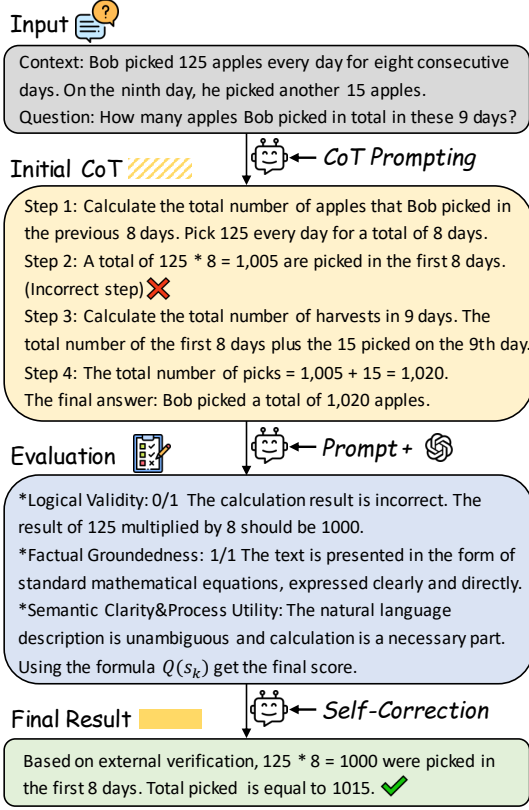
Input

Context: Bob picked 125 apples every day for eight consecutive days. On the ninth day, he picked another 15 apples.
Question: How many apples Bob picked in total in these 9 days?

Initial CoT

CoT Prompting

Step 1: Calculate the total number of apples that Bob picked in the previous 8 days. Pick 125 every day for a total of 8 days.
Step 2: A total of 125 * 8 = 1,005 are picked in the first 8 days. (Incorrect step)
Step 3: Calculate the total number of harvests in 9 days. The total number of the first 8 days plus the 15 picked on the 9th day.
Step 4: The total number of picks = 1,005 + 15 = 1,020.
The final answer: Bob picked a total of 1,020 apples.

Evaluation

Prompt +

*Logical Validity: 0/1 The calculation result is incorrect. The result of 125 multiplied by 8 should be 1000.
*Factual Groundedness: 1/1 The text is presented in the form of standard mathematical equations, expressed clearly and directly.
*Semantic Clarity&Process Utility: The natural language description is unambiguous and calculation is a necessary part. Using the formula $Q(s_k)$ get the final score.

Final Result

Self-Correction

Based on external verification, 125 * 8 = 1000 were picked in the first 8 days. Total picked is equal to 1015.